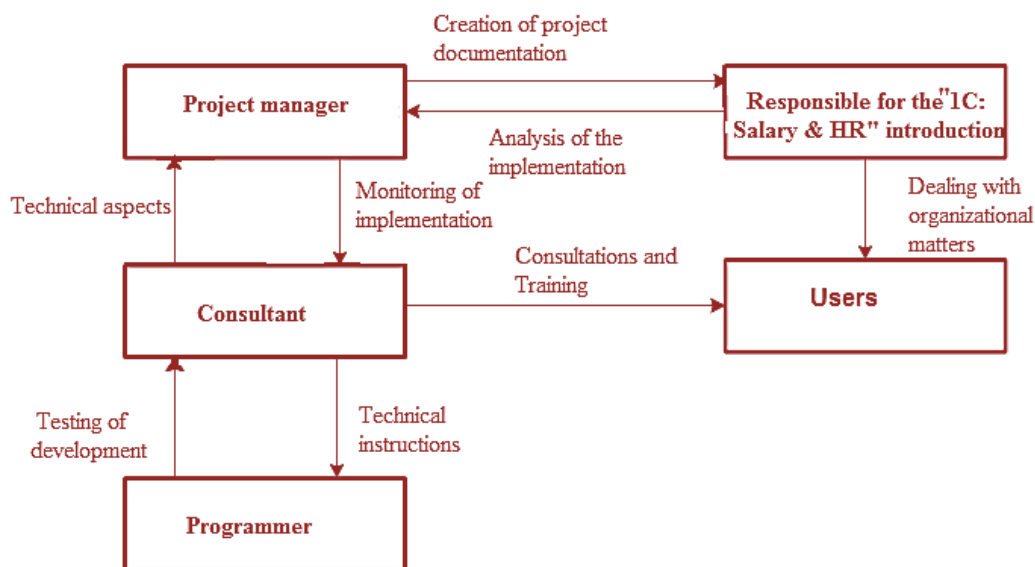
Creation of project documentation

Project manager

Responsible for the"1C: Salary & HR" introduction

Analysis of the implementation

Technical aspects

Monitoring of implementation

Dealing with organizational matters

Consultations and Training

Consultant

Users

Testing of development

Technical instructions

Programmer